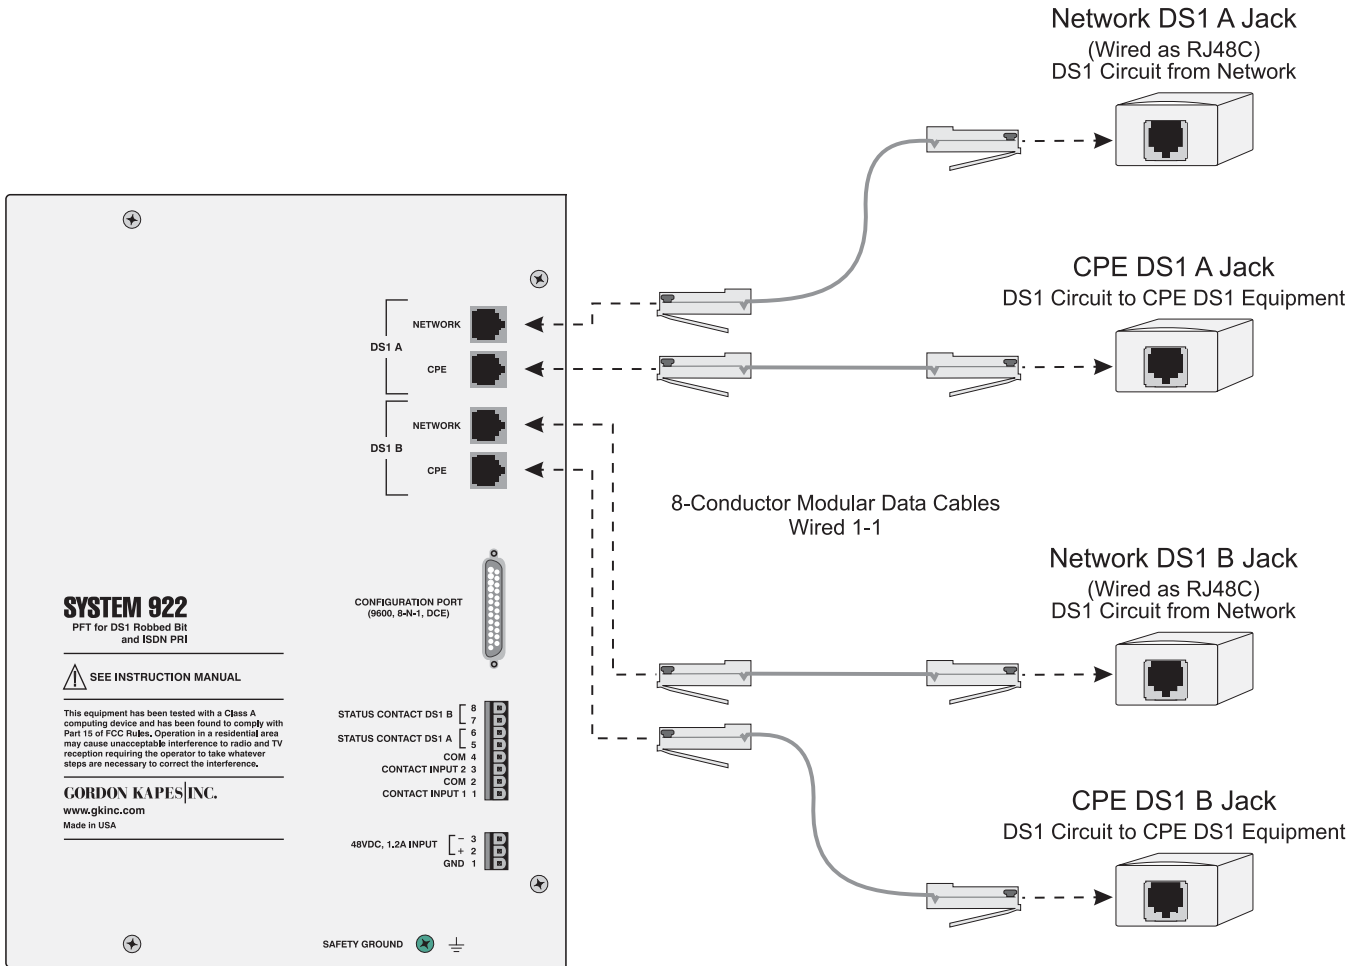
Network DS1 A Jack
(Wired as RJ48C)
DS1 Circuit from Network

CPE DS1 A Jack
DS1 Circuit to CPE DS1 Equipment

DS1 A
NETWORK
CPE

DS1 B
NETWORK
CPE

8-Conductor Modular Data Cables
Wired 1-1

Network DS1 B Jack
(Wired as RJ48C)
DS1 Circuit from Network

CPE DS1 B Jack
DS1 Circuit to CPE DS1 Equipment

SYSTEM 922
PFT for DS1 Robbed Bit and ISDN PRI

SEE INSTRUCTION MANUAL

This equipment has been tested with a Class A computing device and has been found to comply with Part 15 of FCC Rules. Operation in a residential area may cause unacceptable interference to radio and TV reception requiring the operator to take whatever steps are necessary to correct the interference.

GORDON KAPES|INC.
www.gkinc.com
Made in USA

CONFIGURATION PORT
(9600, 8-N-1, DCE)

STATUS CONTACT DS1 B 8 7
STATUS CONTACT DS1 A 6 5
COM 4
CONTACT INPUT 2 3
COM 2
CONTACT INPUT 1 1

48VDC, 1.2A INPUT − 3 + 2
GND 1

SAFETY GROUND